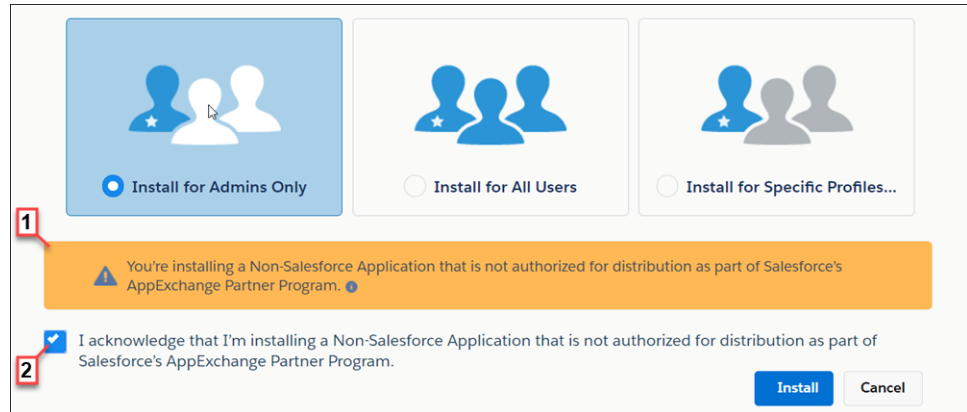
Install for Admins Only

Install for All Users

Install for Specific Profiles...

1

You're installing a Non-Salesforce Application that is not authorized for distribution as part of Salesforce's AppExchange Partner Program.

I acknowledge that I'm installing a Non-Salesforce Application that is not authorized for distribution as part of Salesforce's AppExchange Partner Program.

2

Install

Cancel